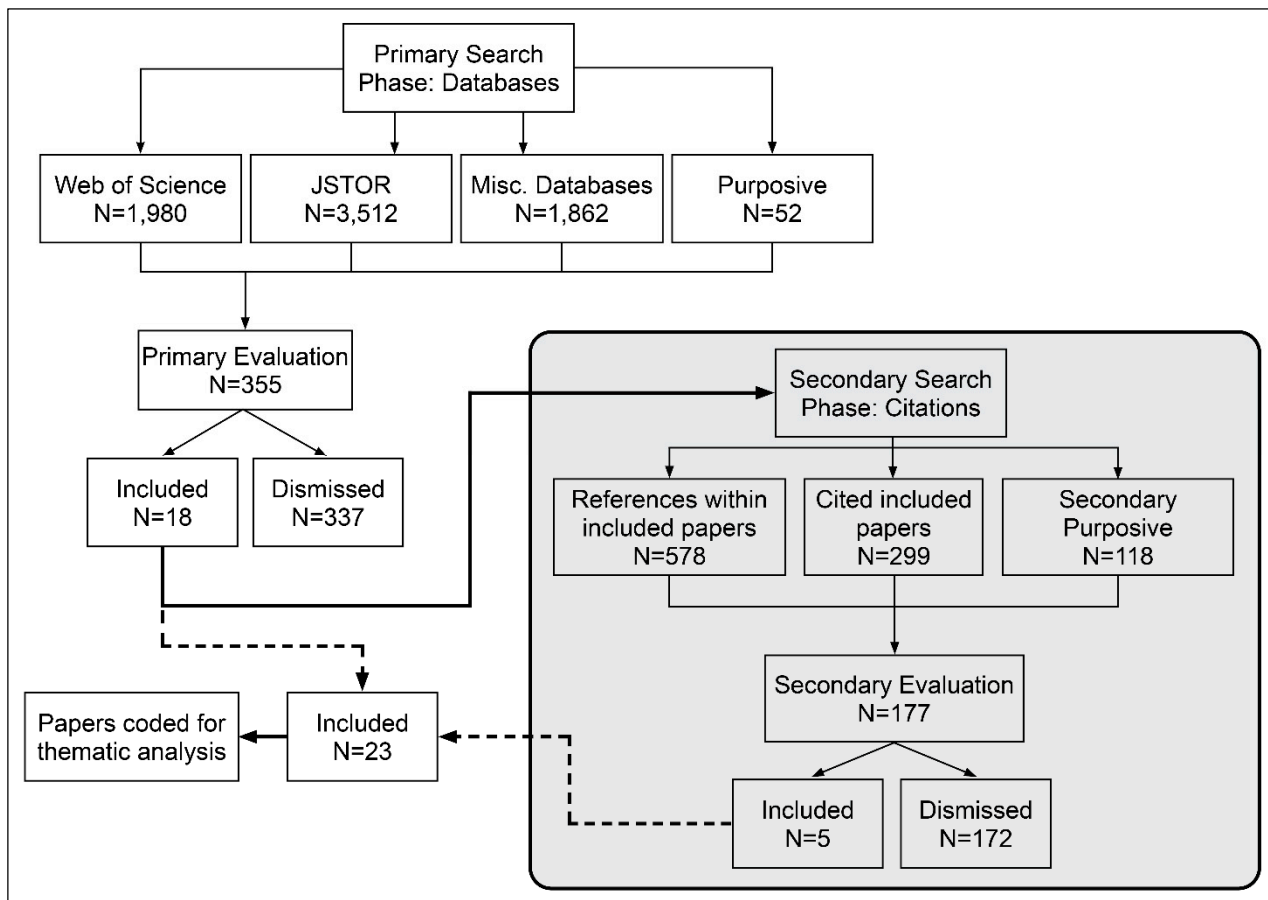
Primary Search Phase: Databases

Web of Science N=1,980

JSTOR N=3,512

Misc. Databases N=1,862

Purposive N=52

Primary Evaluation N=355

Included N=18

Dismissed N=337

Secondary Search Phase: Citations

References within included papers N=578

Cited included papers N=299

Secondary Purposive N=118

Secondary Evaluation N=177

Included N=5

Dismissed N=172

Papers coded for thematic analysis

Included N=23